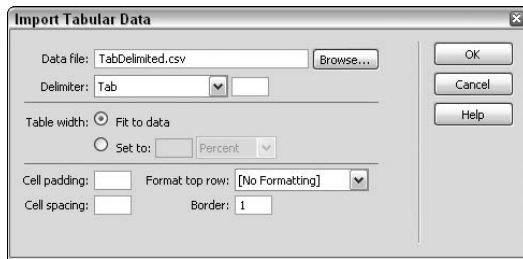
Import Tabular Data

Data file: TabDelimited.csv Browse...

Delimiter: Tab

Table width: Fit to data

Set to: Percent

Cell padding:

Format top row: [No Formatting]

Cell spacing:

Border: 1

OK

Cancel

Help